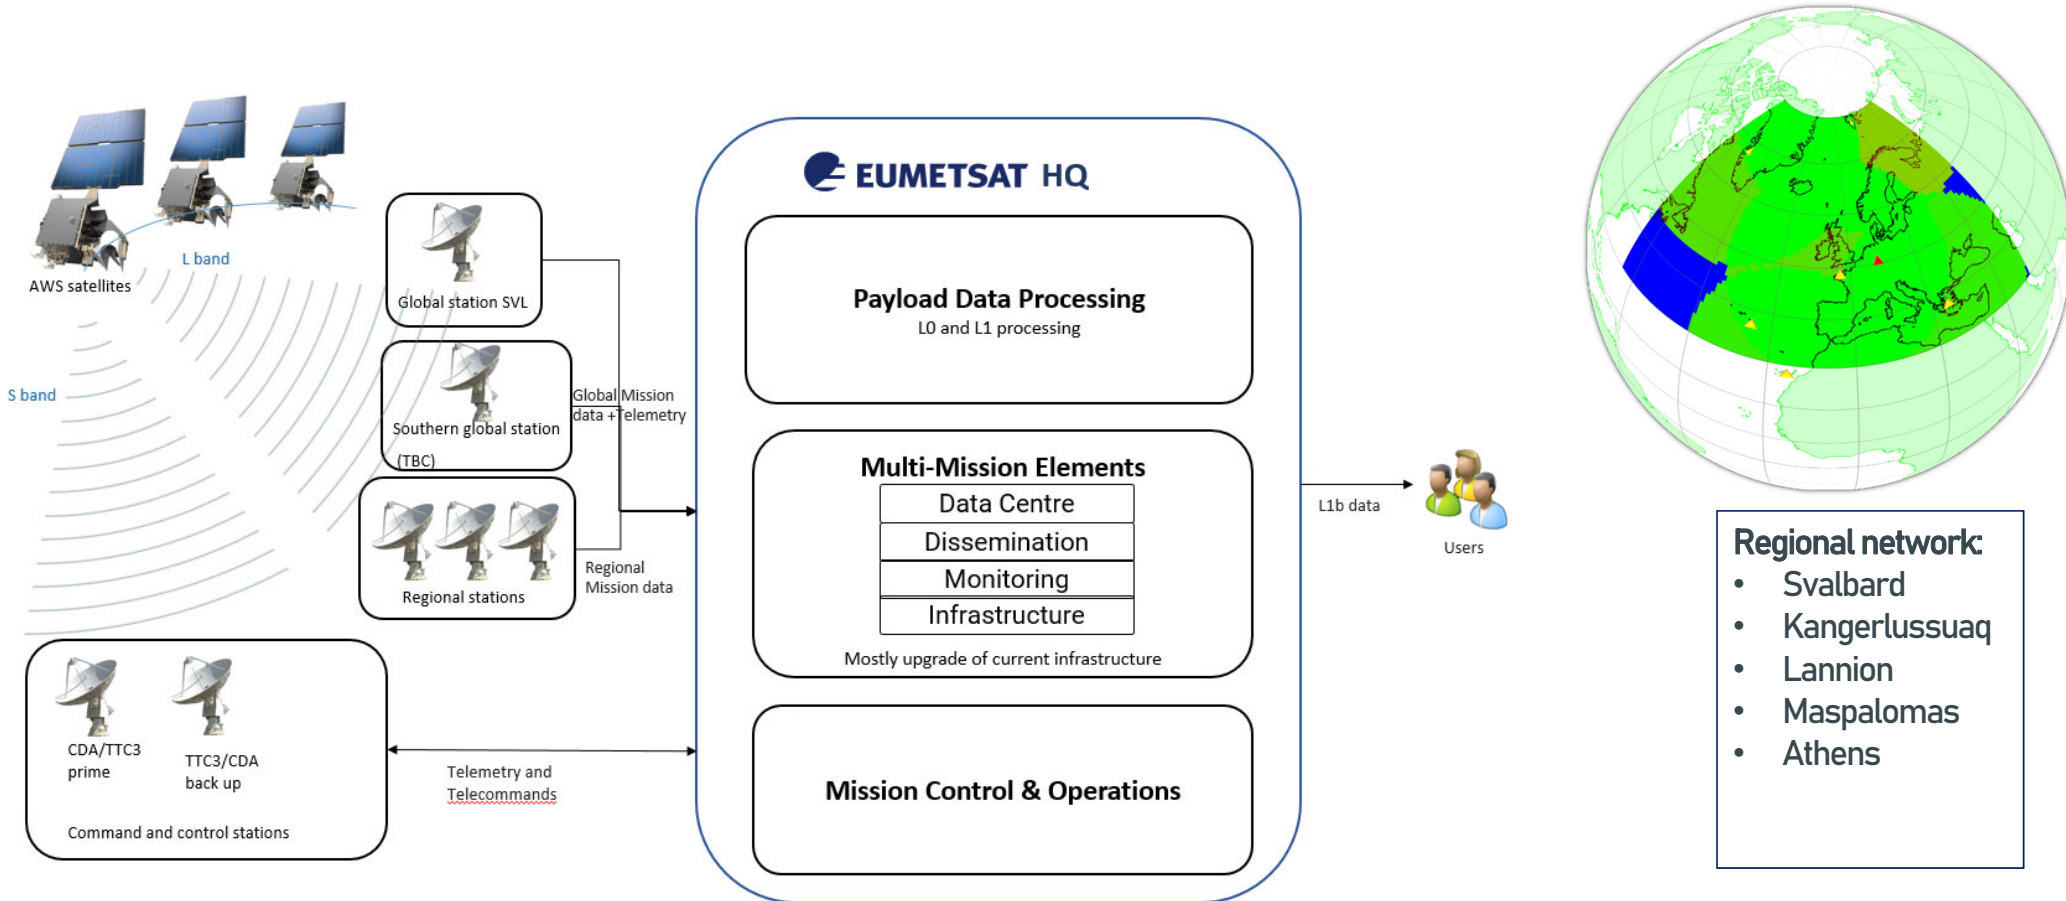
AWS satellites

L band

S band

Global station SVL

Southern global station (TBC)

Global Mission data +Telemetry

Regional stations

Regional Mission data

CDA/TTC3 prime

TTC3/CDA back up

Command and control stations

Telemetry and Telecommands

EUMETSAT HQ

Payload Data Processing
L0 and L1 processing

Multi-Mission Elements

| Data Centre |
|---|
| Dissemination |
| Monitoring |
| Infrastructure |

Mostly upgrade of current infrastructure

Mission Control & Operations

L1b data

Users

Regional network:
• Svalbard
• Kangerlussuaq
• Lannion
• Maspalomas
• Athens